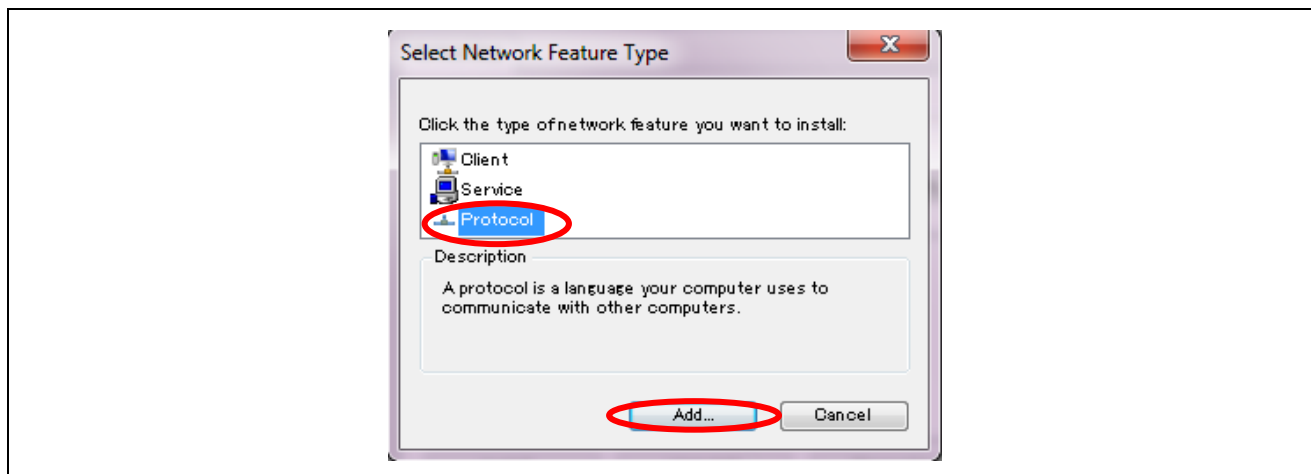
Select Network Feature Type

Click the type of network feature you want to install:

Client
Service
Protocol

Description

A protocol is a language your computer uses to communicate with other computers.

Add...

Cancel